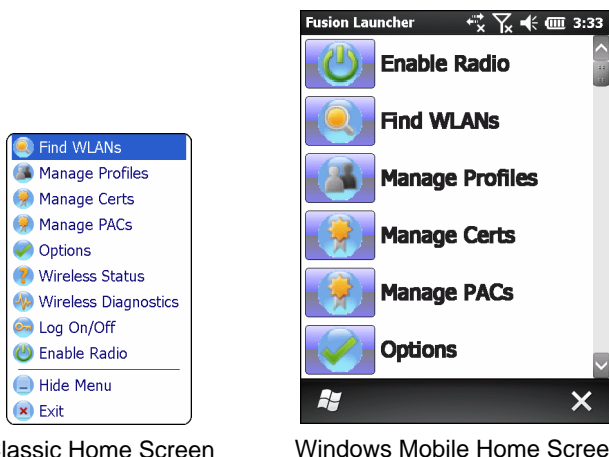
Find WLANs
Manage Profiles
Manage Certs
Manage PACs
Options
Wireless Status
Wireless Diagnostics
Log On/Off
Enable Radio
Hide Menu
Exit

lassic Home Screen

Fusion Launcher 3:33
Enable Radio
Find WLANs
Manage Profiles
Manage Certs
Manage PACs
Options

Windows Mobile Home Scree